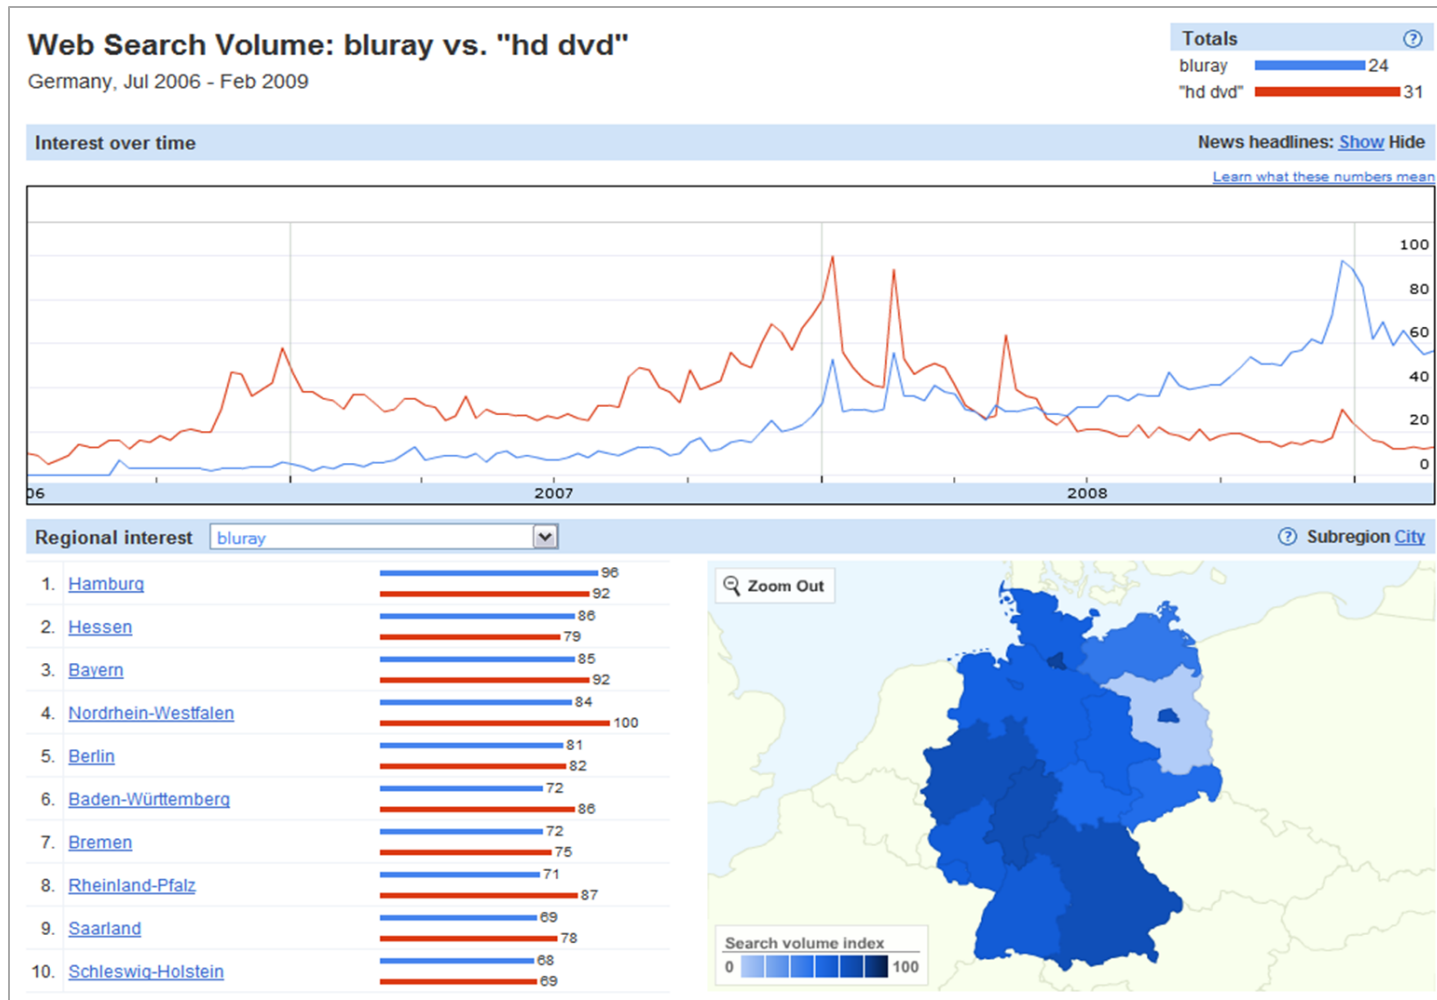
Web Search Volume: bluray vs. "hd dvd"
Germany, Jul 2006 - Feb 2009

Totals ?
bluray 24
"hd dvd" 31

Interest over time
News headlines: Show Hide
Learn what these numbers mean

100
80
60
40
20
0

06
2007
2008

Regional interest bluray
? Subregion City

| | Region | bluray | "hd dvd" |
|---|---|---|---|
| 1. | Hamburg | 96 | 92 |
| 2. | Hessen | 86 | 79 |
| 3. | Bayern | 85 | 92 |
| 4. | Nordrhein-Westfalen | 84 | 100 |
| 5. | Berlin | 81 | 82 |
| 6. | Baden-Württemberg | 72 | 86 |
| 7. | Bremen | 72 | 75 |
| 8. | Rheinland-Pfalz | 71 | 87 |
| 9. | Saarland | 69 | 78 |
| 10. | Schleswig-Holstein | 68 | 69 |

Zoom Out

Search volume index
0 100